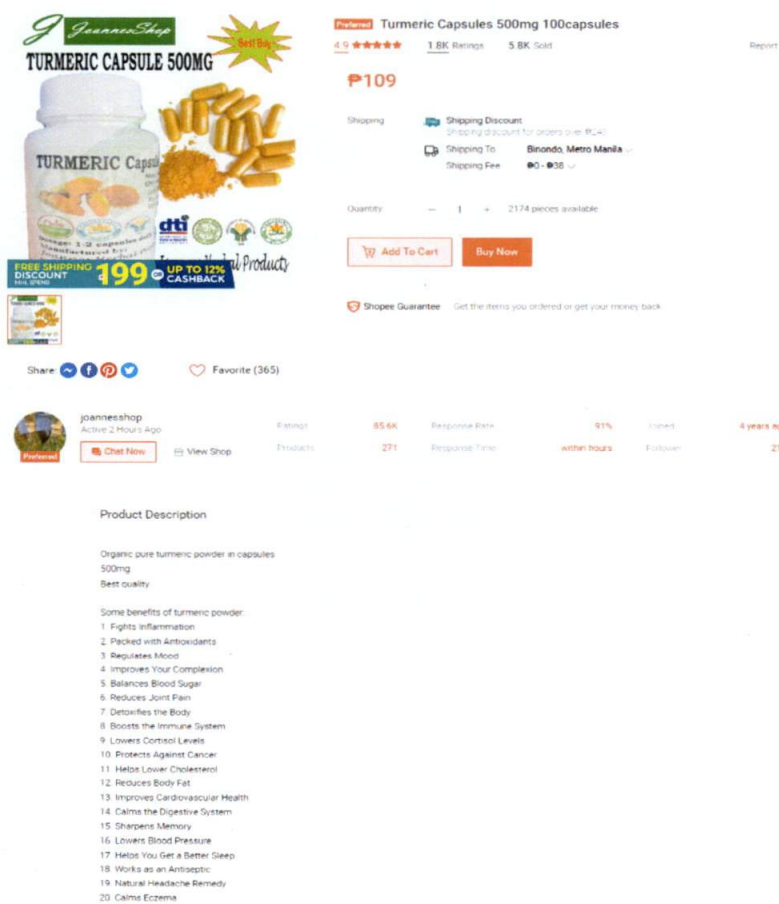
J JoanneeShop

Best Buy

TURMERIC CAPSULE 500MG

TURMERIC Capsu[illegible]

dti

FREE SHIPPING DISCOUNT 199 UP TO 12% CASHBACK

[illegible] Products

Preferred Turmeric Capsules 500mg 100capsules

4.9 ★★★★★ 1.8K Ratings 5.8K Sold

Report

₱109

Shipping

Shipping Discount

Shipping discount for orders over ₱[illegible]

Shipping To Binondo, Metro Manila

Shipping Fee ₱0 - ₱38

Quantity − 1 + 2174 pieces available

Add To Cart

Buy Now

Shopee Guarantee Get the items you ordered or get your money back

Share

Favorite (365)

joannesshop

Active 2 Hours Ago

Preferred

Chat Now

View Shop

Ratings 85.6K

Response Rate 91%

Joined 4 years ag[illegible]

Products 271

Response Time within hours

Follower 2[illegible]

Product Description

Organic pure turmeric powder in capsules

500mg

Best quality

Some benefits of turmeric powder:

1. Fights Inflammation

2. Packed with Antioxidants

3. Regulates Mood

4. Improves Your Complexion

5. Balances Blood Sugar

6. Reduces Joint Pain

7. Detoxifies the Body

8. Boosts the Immune System

9. Lowers Cortisol Levels

10. Protects Against Cancer

11. Helps Lower Cholesterol

12. Reduces Body Fat

13. Improves Cardiovascular Health

14. Calms the Digestive System

15. Sharpens Memory

16. Lowers Blood Pressure

17. Helps You Get a Better Sleep

18. Works as an Antiseptic

19. Natural Headache Remedy

20. Calms Eczema